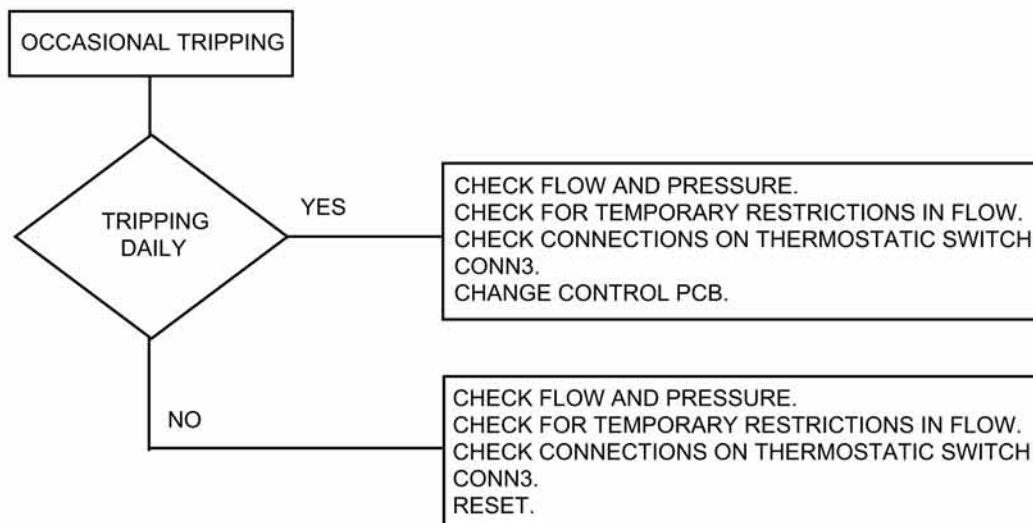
OCCASIONAL TRIPPING

TRIPPING DAILY

YES

CHECK FLOW AND PRESSURE.
CHECK FOR TEMPORARY RESTRICTIONS IN FLOW.
CHECK CONNECTIONS ON THERMOSTATIC SWITCH CONN3.
CHANGE CONTROL PCB.

NO

CHECK FLOW AND PRESSURE.
CHECK FOR TEMPORARY RESTRICTIONS IN FLOW.
CHECK CONNECTIONS ON THERMOSTATIC SWITCH CONN3.
RESET.